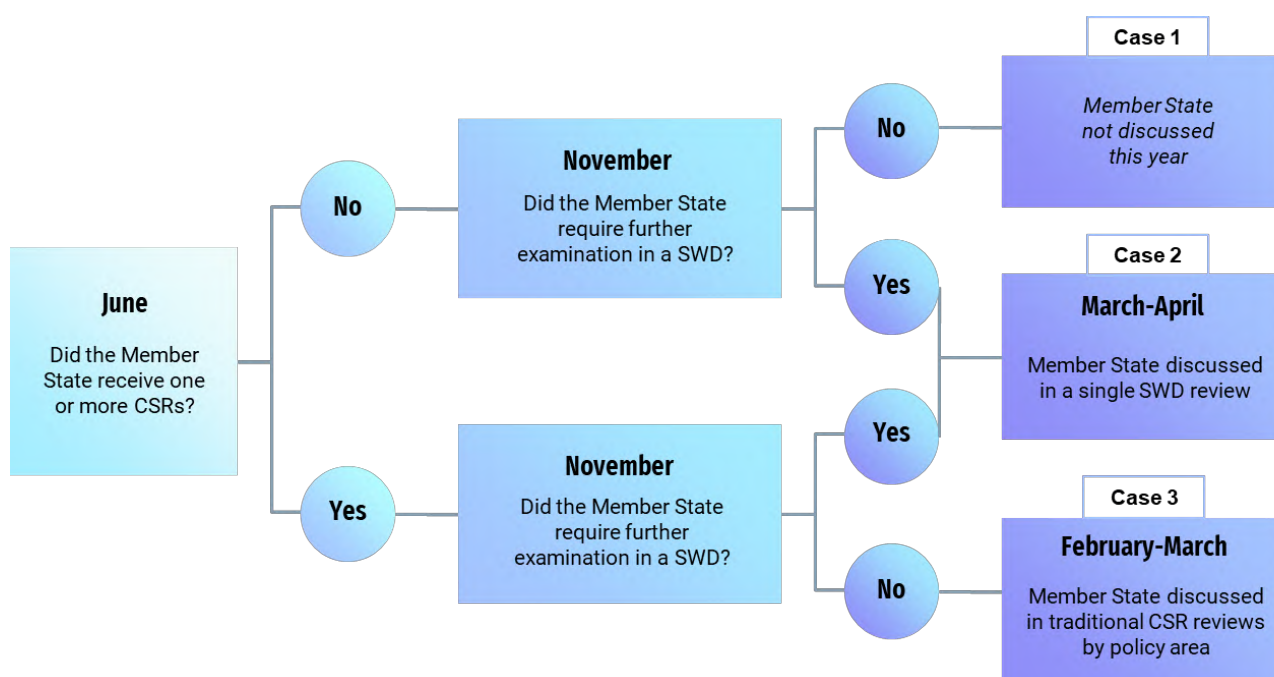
June

Did the Member State receive one or more CSRs?

No

November

Did the Member State require further examination in a SWD?

No

Case 1

Member State not discussed this year

Yes

Case 2

March-April

Member State discussed in a single SWD review

Yes

November

Did the Member State require further examination in a SWD?

Yes

No

Case 3

February-March

Member State discussed in traditional CSR reviews by policy area